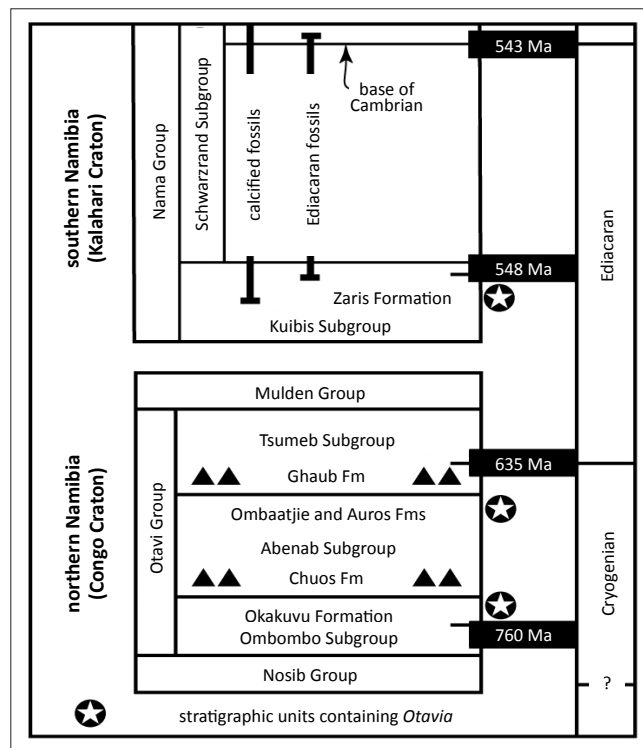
southern Namibia (Kalahari Craton)

Nama Group

Schwarzrand Subgroup

calcified fossils

Ediacaran fossils

base of Cambrian

543 Ma

548 Ma

Zaris Formation

Kuibis Subgroup

Ediacaran

northern Namibia (Congo Craton)

Mulden Group

Otavi Group

Tsumeb Subgroup

Ghaub Fm

635 Ma

Ombaatjie and Auros Fms

Abenab Subgroup

Chuos Fm

Okakuvu Formation

Ombombo Subgroup

760 Ma

Nosib Group

Cryogenian

?

stratigraphic units containing *Otavia*